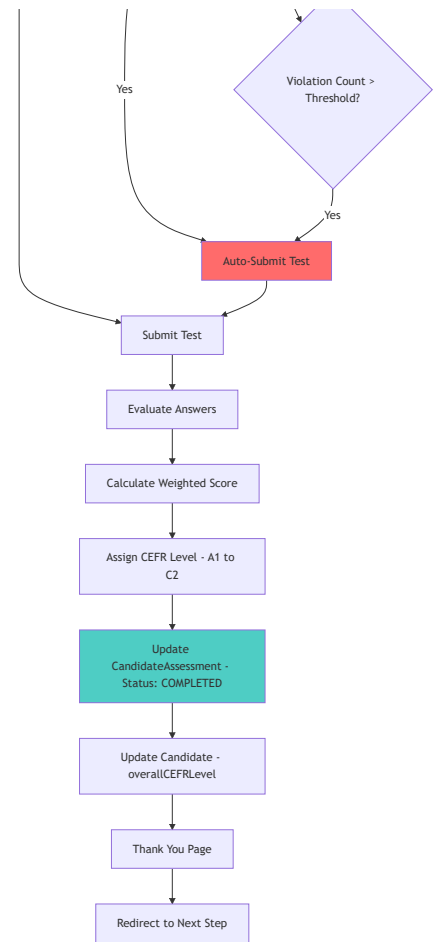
Yes

Violation Count > Threshold?

Yes

Auto-Submit Test

Submit Test

Evaluate Answers

Calculate Weighted Score

Assign CEFR Level - A1 to C2

Update CandidateAssessment - Status: COMPLETED

Update Candidate - overallCEFRLevel

Thank You Page

Redirect to Next Step